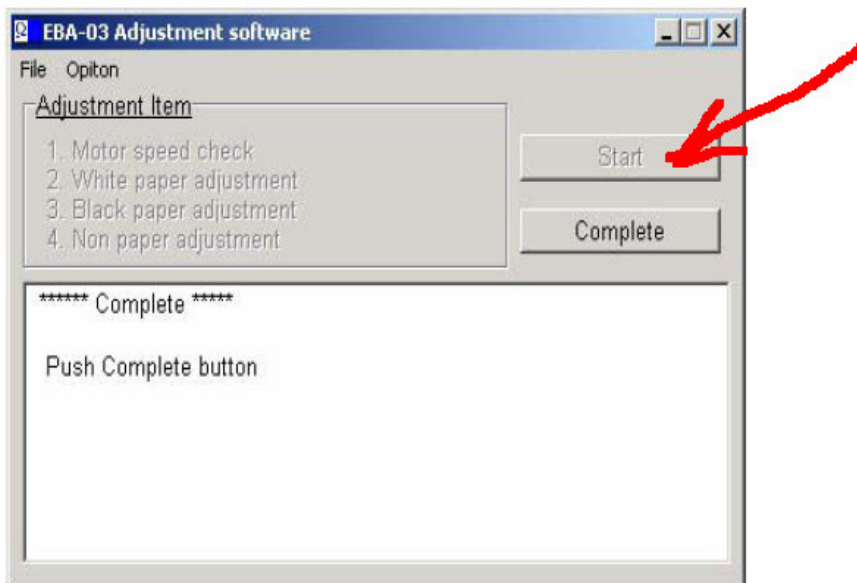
EBA-03 Adjustment software

File Opiton

Adjustment Item

1. Motor speed check
2. White paper adjustment
3. Black paper adjustment
4. Non paper adjustment

Start

Complete

****** Complete *****

Push Complete button